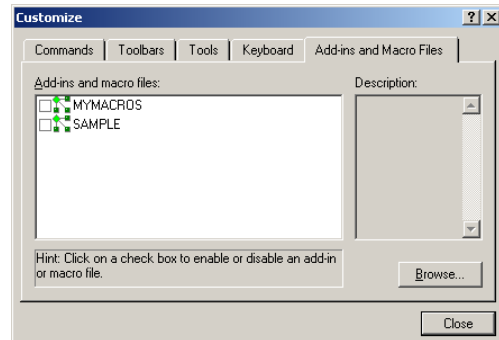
Customize

?

×

Commands | Toolbars | Tools | Keyboard | Add-ins and Macro Files

Add-ins and macro files:

MYMACROS

SAMPLE

Description:

Hint: Click on a check box to enable or disable an add-in or macro file.

Browse...

Close